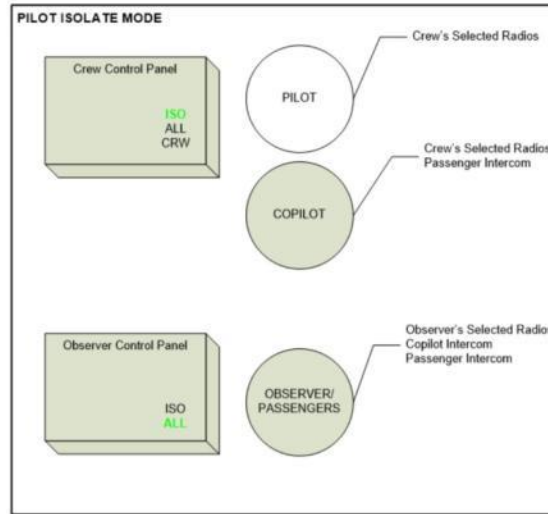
PILOT ISOLATE MODE

Crew Control Panel

ISO
ALL
CRW

PILOT

Crew's Selected Radios

COPILOT

Crew's Selected Radios
Passenger Intercom

Observer Control Panel

ISO
ALL

OBSERVER/
PASSENGERS

Observer's Selected Radios
Copilot Intercom
Passenger Intercom